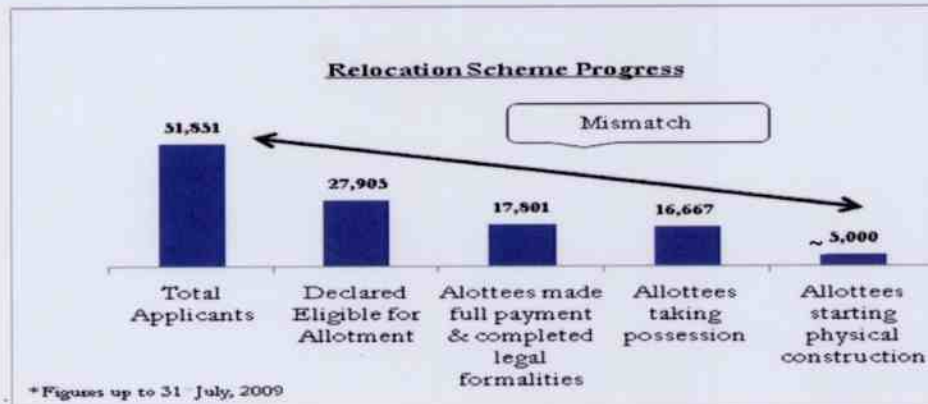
Relocation Scheme Progress

Mismatch

51,551

27,905

17,501

16,667

~ 5,000

Total Applicants

Declared Eligible for Allotment

Alottees made full payment & completed legal formalities

Allottees taking possession

Allottees starting physical construction

*Figures up to 31 July, 2009